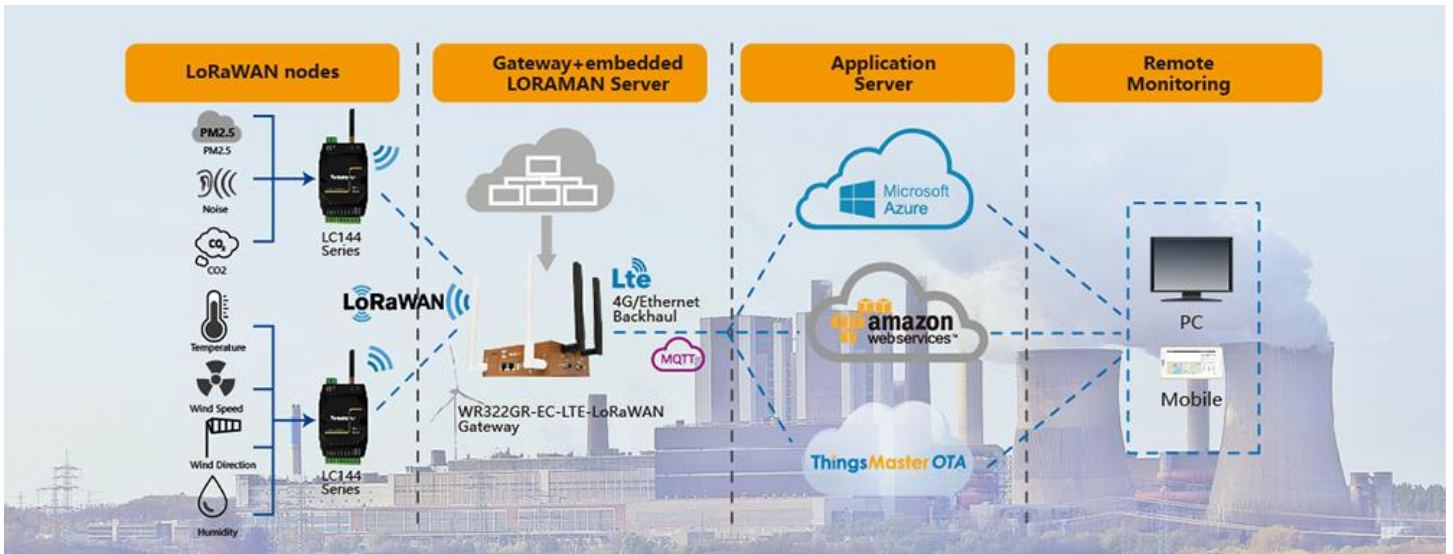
LoRaWAN nodes

Gateway+embedded LORAMAN Server

Application Server

Remote Monitoring

PM2.5
PM2.5

Noise

$CO_2$
CO2

LC144 Series

LoRaWAN

Temperature

Wind Speed

Wind Direction

Humidity

LC144 Series

Lte
4G/Ethernet Backhaul

MQTT

WR322GR-EC-LTE-LoRaWAN Gateway

Microsoft Azure

amazon webservices™

ThingsMaster OTA

PC

Mobile